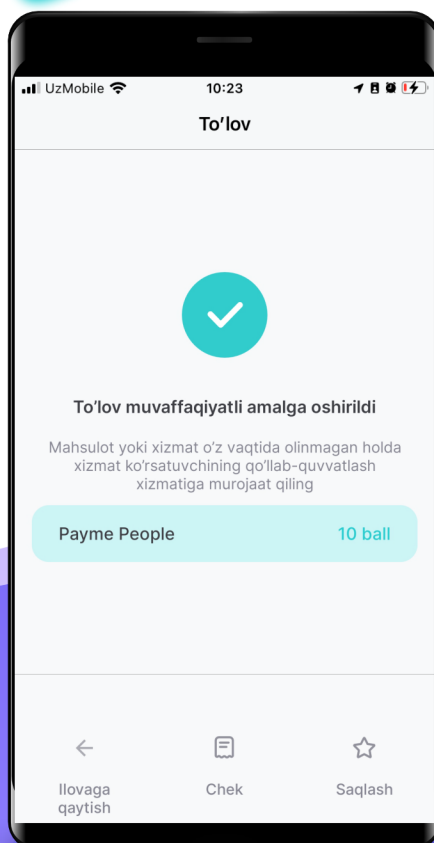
UzMobile
10:23

To'lov

To'lov muvaffaqiyatli amalga oshirildi

Mahsulot yoki xizmat o'z vaqtida olinmagan holda xizmat ko'rsatuvchining qo'llab-quvvatlash xizmatiga murojaat qiling

Payme People
10 ball

Ilovaga qaytish
Chek
Saqlash